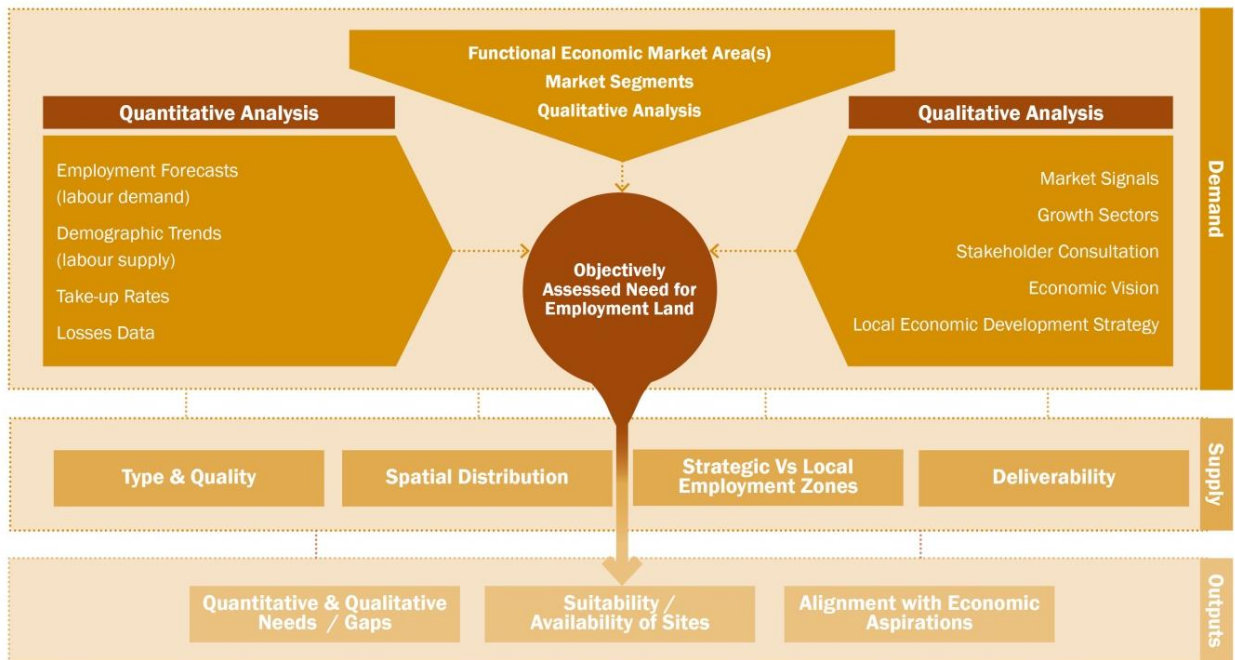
Functional Economic Market Area(s)
Market Segments
Qualitative Analysis

Quantitative Analysis

Employment Forecasts (labour demand)

Demographic Trends (labour supply)

Take-up Rates

Losses Data

Objectively Assessed Need for Employment Land

Qualitative Analysis

Market Signals

Growth Sectors

Stakeholder Consultation

Economic Vision

Local Economic Development Strategy

Demand

Type & Quality

Spatial Distribution

Strategic Vs Local Employment Zones

Deliverability

Supply

Quantitative & Qualitative Needs / Gaps

Suitability / Availability of Sites

Alignment with Economic Aspirations

Outputs